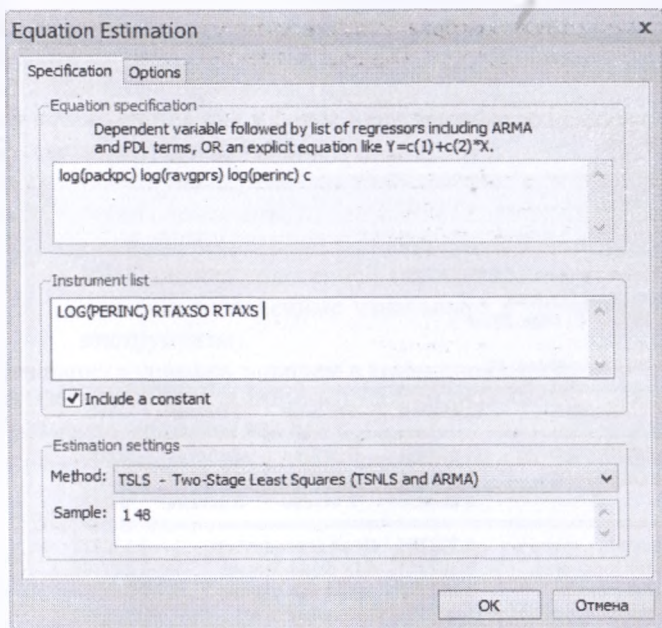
Equation Estimation

Specification Options

Equation specification

Dependent variable followed by list of regressors including ARMA and PDL terms, OR an explicit equation like Y=c(1)+c(2)*X.

log(packpc) log(ravgprs) log(perinc) c

Instrument list

LOG(PERINC) RTAXSO RTAXS

Include a constant

Estimation settings

Method: TSLS - Two-Stage Least Squares (TSNLS and ARMA)

Sample: 1 48

OK Отмена